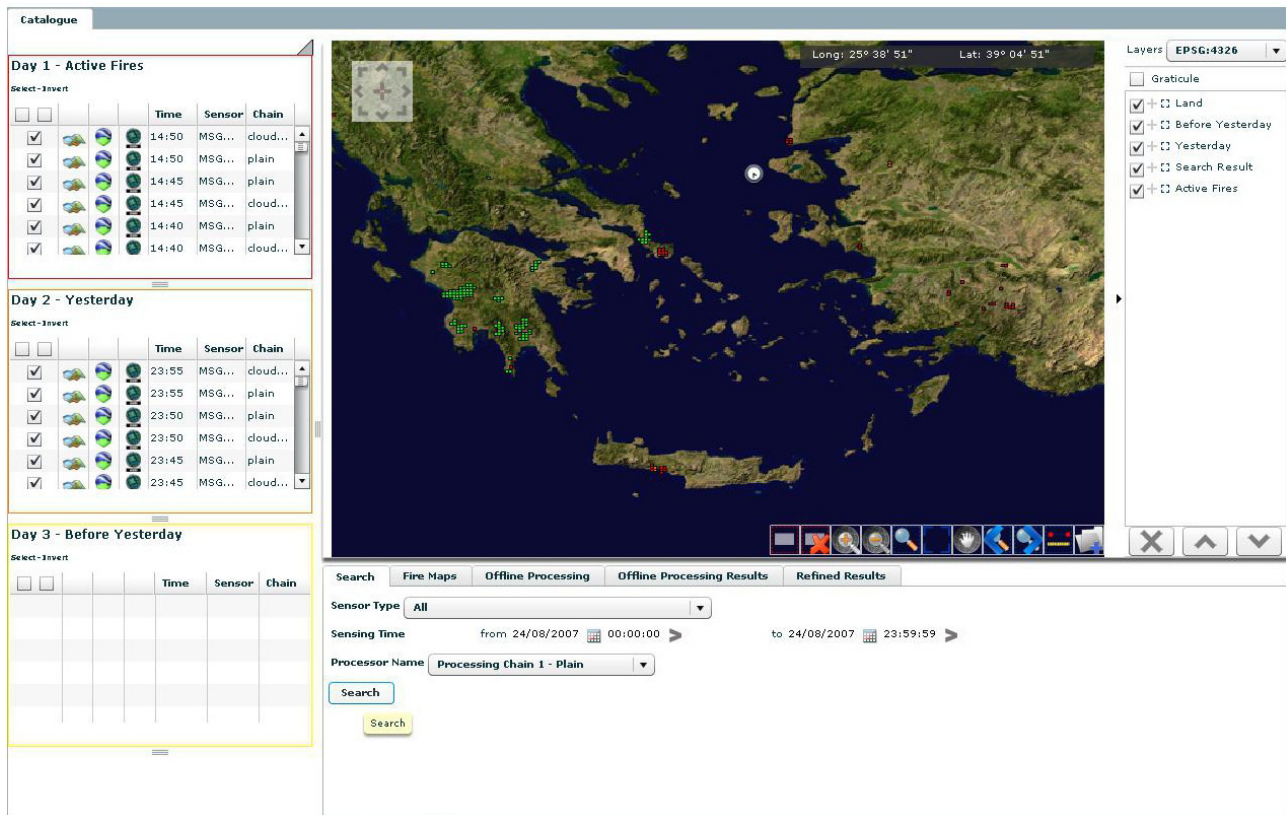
Catalogue

Day 1 - Active Fires
Select - Invert

| | | | | Time | Sensor | Chain |
|---|---|---|---|---|---|---|
| ☑ | | | | 14:50 | MSG... | cloud... |
| ☑ | | | | 14:50 | MSG... | plain |
| ☑ | | | | 14:45 | MSG... | plain |
| ☑ | | | | 14:45 | MSG... | cloud... |
| ☑ | | | | 14:40 | MSG... | plain |
| ☑ | | | | 14:40 | MSG... | cloud... |

Day 2 - Yesterday
Select - Invert

| | | | | Time | Sensor | Chain |
|---|---|---|---|---|---|---|
| ☑ | | | | 23:55 | MSG... | cloud... |
| ☑ | | | | 23:55 | MSG... | plain |
| ☑ | | | | 23:50 | MSG... | plain |
| ☑ | | | | 23:50 | MSG... | cloud... |
| ☑ | | | | 23:45 | MSG... | plain |
| ☑ | | | | 23:45 | MSG... | cloud... |

Day 3 - Before Yesterday
Select - Invert

| | | | | Time | Sensor | Chain |
|---|---|---|---|---|---|---|

Long: 25° 38' 51" Lat: 39° 04' 51"

Layers EPSG:4326
Graticule
Land
Before Yesterday
Yesterday
Search Result
Active Fires

Search | Fire Maps | Offline Processing | Offline Processing Results | Refined Results

Sensor Type All
Sensing Time from 24/08/2007 00:00:00 to 24/08/2007 23:59:59
Processor Name Processing Chain 1 - Plain
Search
Search